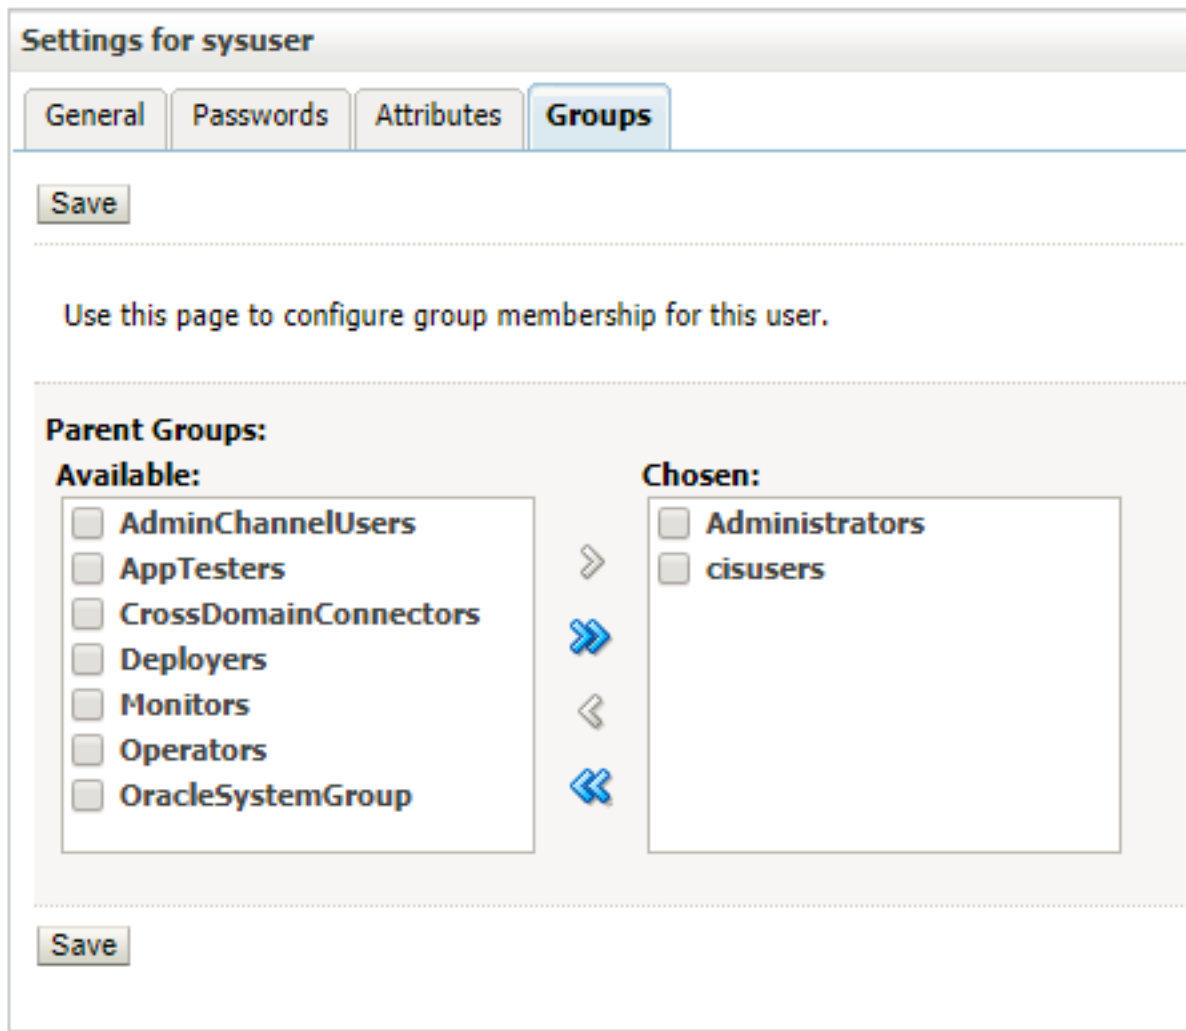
Settings for sysuser

General | Passwords | Attributes | Groups

Save

Use this page to configure group membership for this user.

Parent Groups:

Available:
AdminChannelUsers
AppTesters
CrossDomainConnectors
Deployers
Monitors
Operators
OracleSystemGroup

Chosen:
Administrators
cisusers

Save